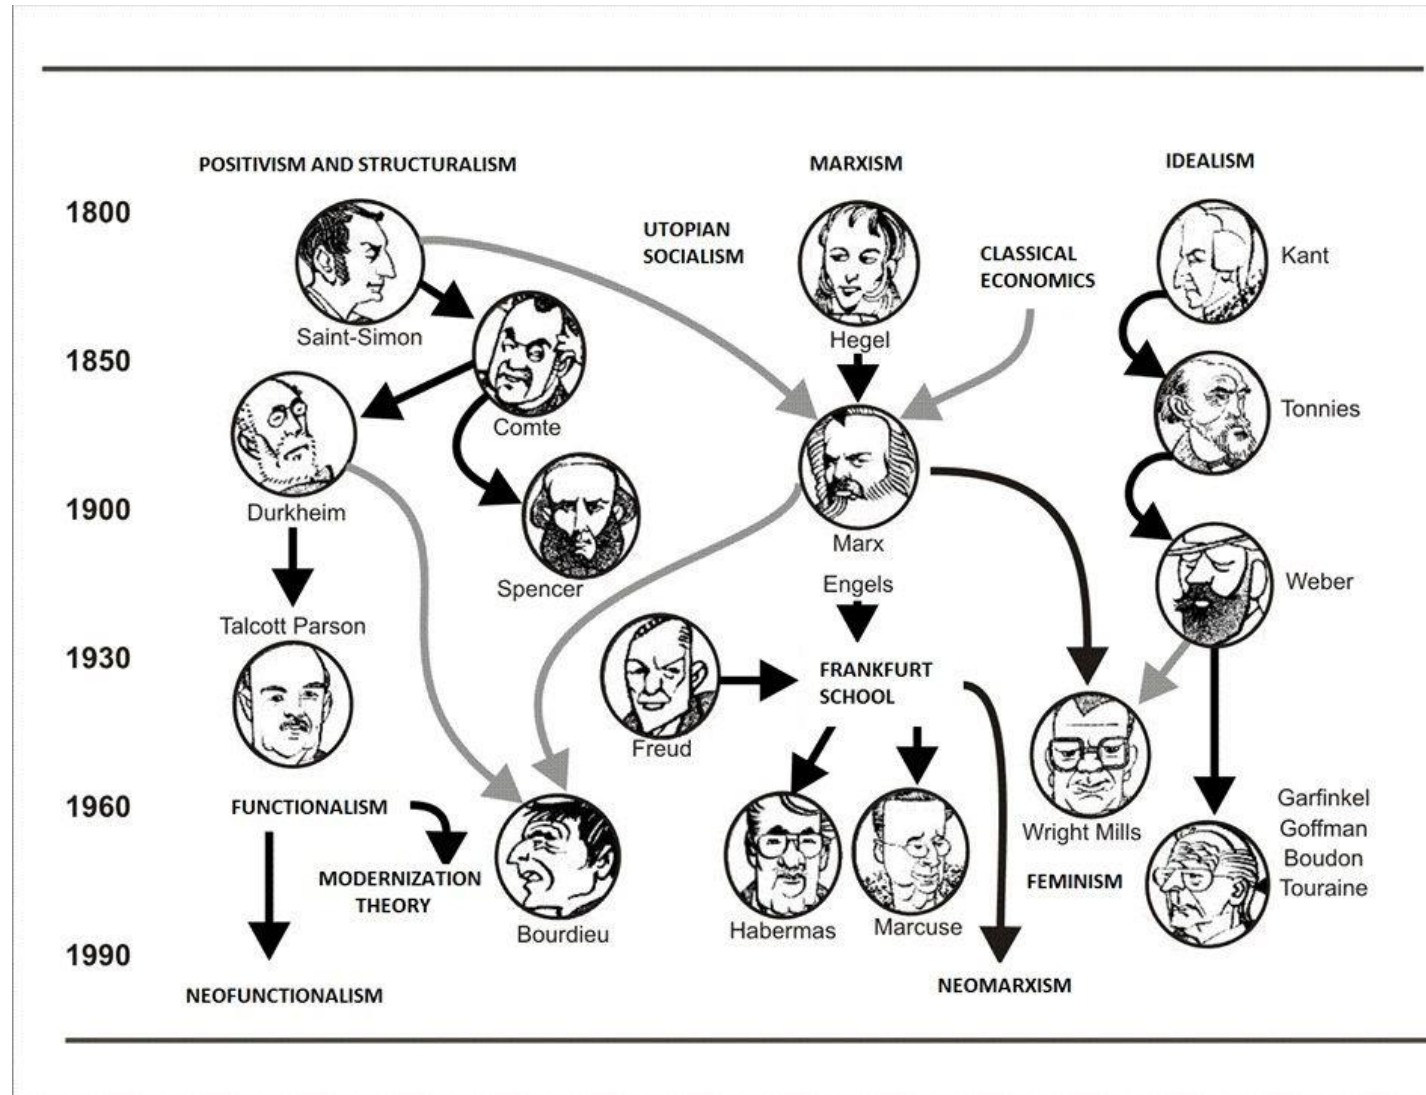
POSITIVISM AND STRUCTURALISM

MARXISM

IDEALISM

1800

UTOPIAN SOCIALISM

CLASSICAL ECONOMICS

Kant

Saint-Simon

Hegel

1850

Comte

Tonnies

Durkheim

1900

Marx

Spencer

Weber

Engels

Talcott Parson

1930

FRANKFURT SCHOOL

Freud

1960

FUNCTIONALISM

Wright Mills

Garfinkel
Goffman
Boudon
Touraine

MODERNIZATION THEORY

FEMINISM

Bourdieu

Habermas

Marcuse

1990

NEOFUNCTIONALISM

NEOMARXISM